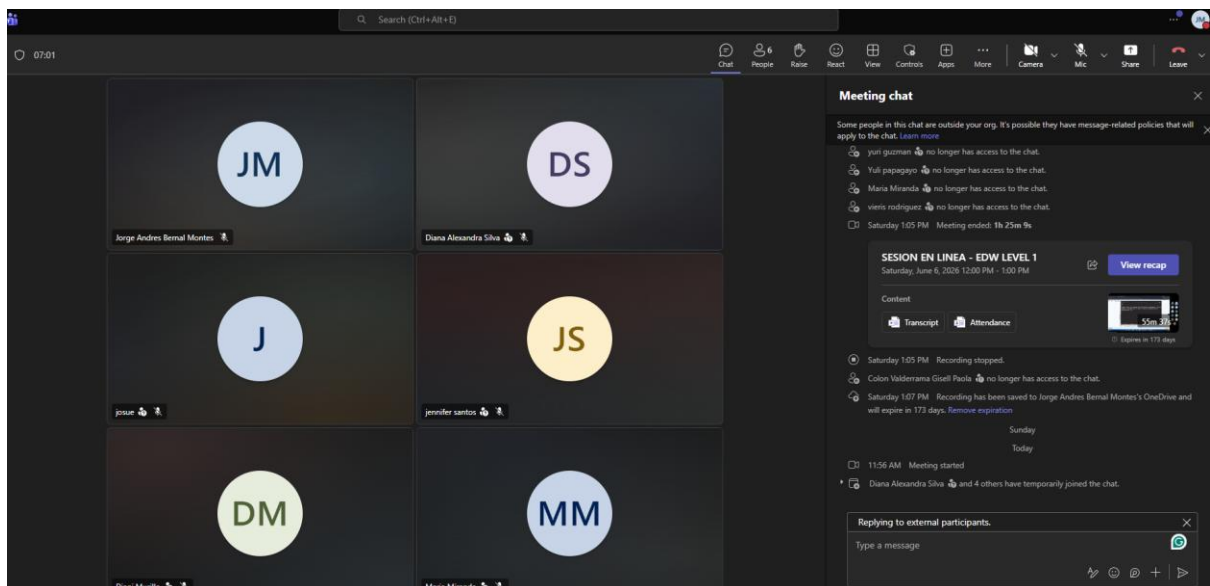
Search (Ctrl+Alt+E)

07:01

Chat People 6 Raise React View Controls Apps More Camera Mic Share Leave

JM
Jorge Andres Bernal Montes

DS
Diana Alexandra Silva

J
josue

JS
jennifer santos

DM
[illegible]

MM
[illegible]

Meeting chat

Some people in this chat are outside your org. It's possible they have message-related policies that will apply to the chat. Learn more

yuri guzman no longer has access to the chat.

Yuli papagayo no longer has access to the chat.

Maria Miranda no longer has access to the chat.

vieris rodriguez no longer has access to the chat.

Saturday 1:05 PM Meeting ended: 1h 25m 9s

SESION EN LINEA - EDW LEVEL 1
Saturday, June 6, 2026 12:00 PM - 1:00 PM
View recap
Content
Transcript Attendance
55m 37s
Expires in 173 days

Saturday 1:05 PM Recording stopped.

Colon Valderrama Gisell Paola no longer has access to the chat.

Saturday 1:07 PM Recording has been saved to Jorge Andres Bernal Montes's OneDrive and will expire in 173 days. Remove expiration

Sunday

Today

11:56 AM Meeting started

Diana Alexandra Silva and 4 others have temporarily joined the chat.

Replying to external participants.
Type a message